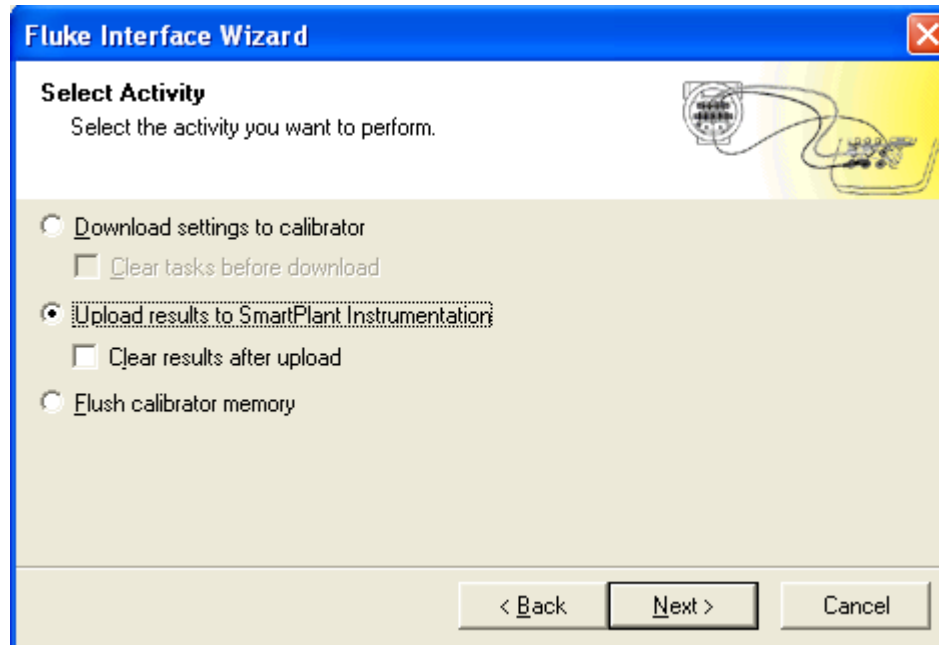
Fluke Interface Wizard

Select Activity
Select the activity you want to perform.

Download settings to calibrator
Clear tasks before download
Upload results to SmartPlant Instrumentation
Clear results after upload
Flush calibrator memory

< Back
Next >
Cancel